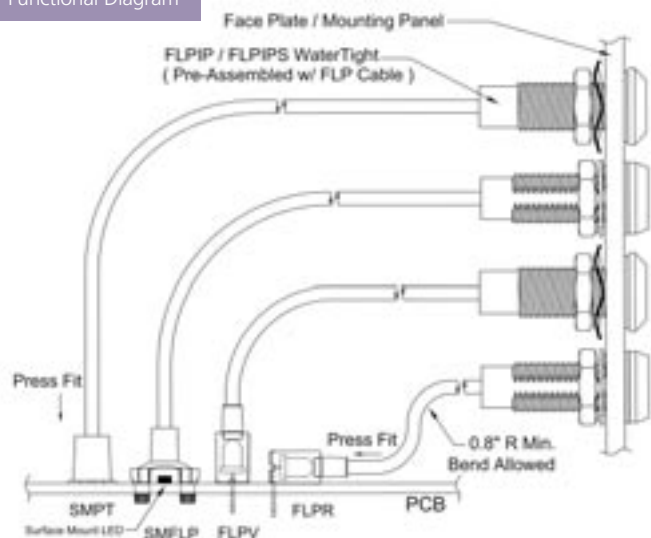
Functional Diagram

Face Plate / Mounting Panel

FLPIP / FLPIPS WaterTight
( Pre-Assembled w/ FLP Cable )

Press Fit

Press Fit

0.8" R Min.
Bend Allowed

SMPT

Surface Mount LED

SMFLP

FLPV

FLPR

PCB